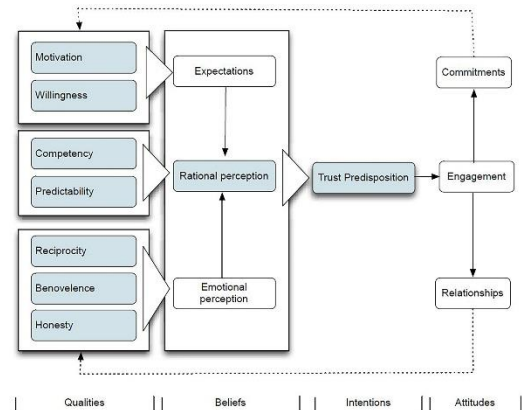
Motivation

Willingness

Expectations

Competency

Predictability

Rational perception

Trust Predisposition

Commitments

Engagement

Reciprocity

Benovelence

Honesty

Emotional perception

Relationships

Qualities | Beliefs | Intentions | Attitudes